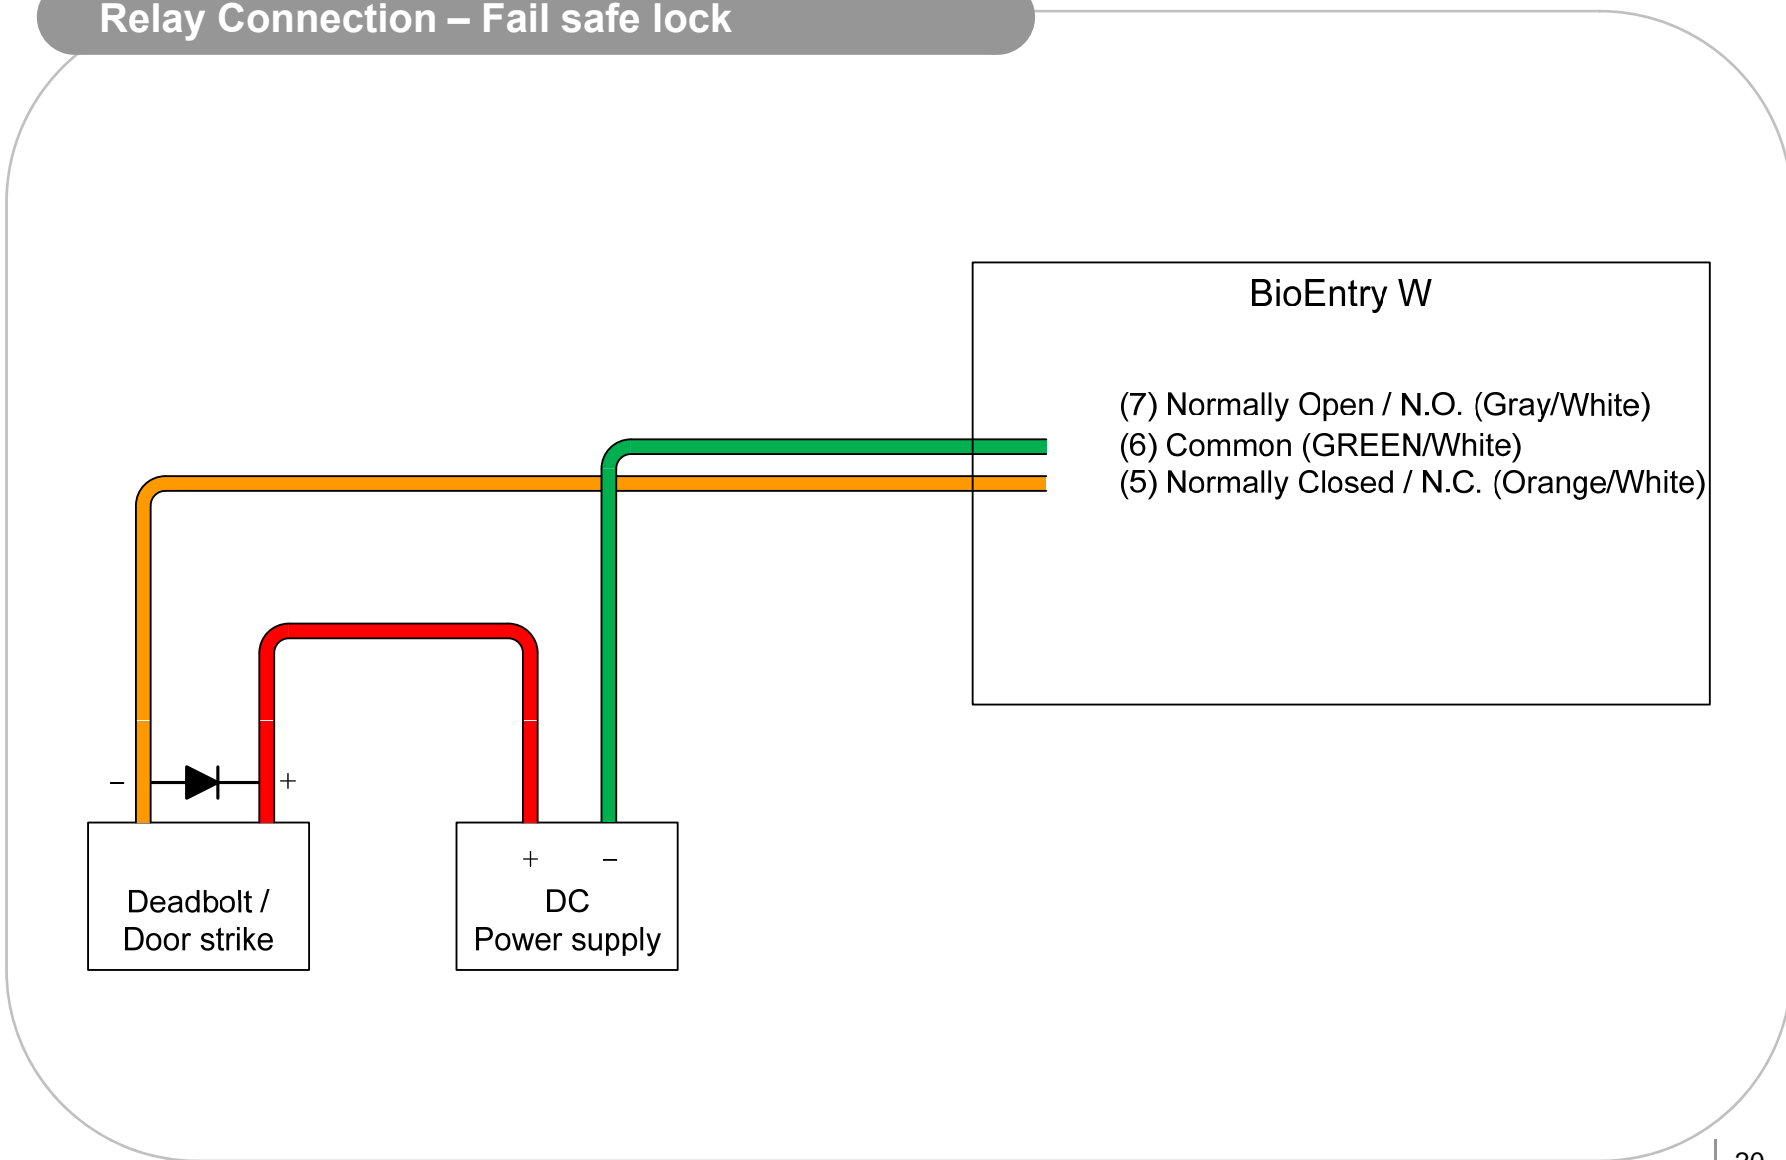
Relay Connection – Fail safe lock

BioEntry W

(7) Normally Open / N.O. (Gray/White)
(6) Common (GREEN/White)
(5) Normally Closed / N.C. (Orange/White)

–

+

Deadbolt / Door strike

+ –

DC Power supply

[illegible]